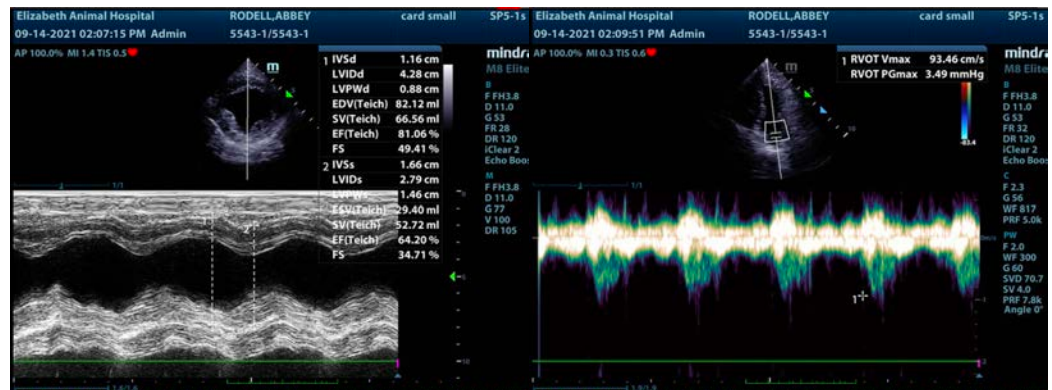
Elizabeth Animal Hospital
RODELL,ABBEY
card small
SP5-1s
09-14-2021 02:07:15 PM Admin
5543-1/5543-1
AP 100.0% MI 1.4 TIS 0.5

| | | |
|---|---|---|
| 1 | IVSd | 1.16 cm |
| | LVIDd | 4.28 cm |
| | LVPWd | 0.88 cm |
| | EDV(Teich) | 82.12 ml |
| | SV(Teich) | 66.56 ml |
| | EF(Teich) | 81.06 % |
| | FS | 49.41 % |
| 2 | IVSs | 1.66 cm |
| | LVIDs | 2.79 cm |
| | LVPWs | 1.46 cm |
| | ESV(Teich) | 29.40 ml |
| | SV(Teich) | 52.72 ml |
| | EF(Teich) | 64.20 % |
| | FS | 34.71 % |

mindr
M8 Elite
B
F FH3.8
D 11.0
G 53
FR 28
DR 120
iClear 2
Echo Boo
M
F FH3.8
D 11.0
G 77
V 100
DR 105
1/1

Elizabeth Animal Hospital
RODELL,ABBEY
card small
SP5-1s
09-14-2021 02:09:51 PM Admin
5543-1/5543-1
AP 100.0% MI 0.3 TIS 0.6

| | | |
|---|---|---|
| 1 | RVOT Vmax | 93.46 cm/s |
| | RVOT PGmax | 3.49 mmHg |

mindra
M8 Elite
B
F FH3.8
D 11.0
G 53
FR 32
DR 120
iClear 2
Echo Boos
C
F 2.3
G 56
WF 817
PRF 5.0k
PW
F 2.0
WF 300
G 60
SVD 70.7
SV 4.0
PRF 7.8k
Angle 0°
-83.4
1/1
1